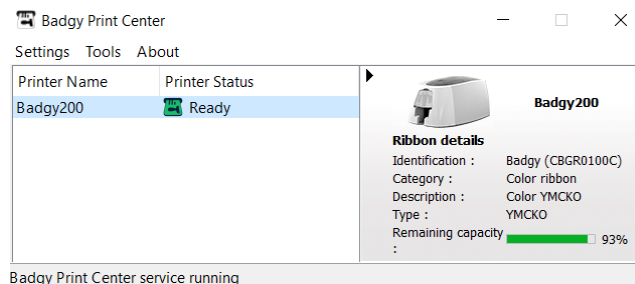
Badgy Print Center

Settings Tools About

| Printer Name | Printer Status |
|---|---|
| Badgy200 | Ready |

Badgy200

Ribbon details

Identification : Badgy (CBGR0100C)
Category : Color ribbon
Description : Color YMCKO
Type : YMCKO
Remaining capacity : 93%

Badgy Print Center service running